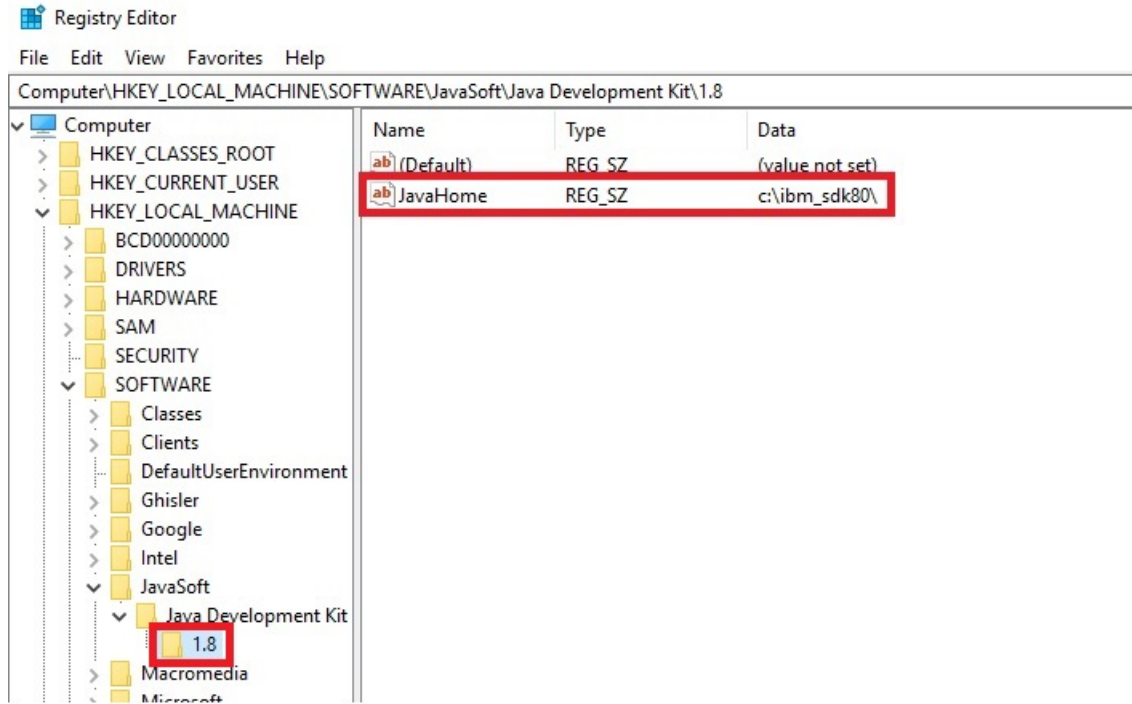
Registry Editor

File Edit View Favorites Help

Computer\HKEY_LOCAL_MACHINE\SOFTWARE\JavaSoft\Java Development Kit\1.8

Computer
HKEY_CLASSES_ROOT
HKEY_CURRENT_USER
HKEY_LOCAL_MACHINE
BCD00000000
DRIVERS
HARDWARE
SAM
SECURITY
SOFTWARE
Classes
Clients
DefaultUserEnvironment
Ghisler
Google
Intel
JavaSoft
Java Development Kit
1.8
Macromedia
Microsoft

| Name | Type | Data |
|---|---|---|
| ab (Default) | REG_SZ | (value not set) |
| ab JavaHome | REG_SZ | c:\ibm_sdk80\ |